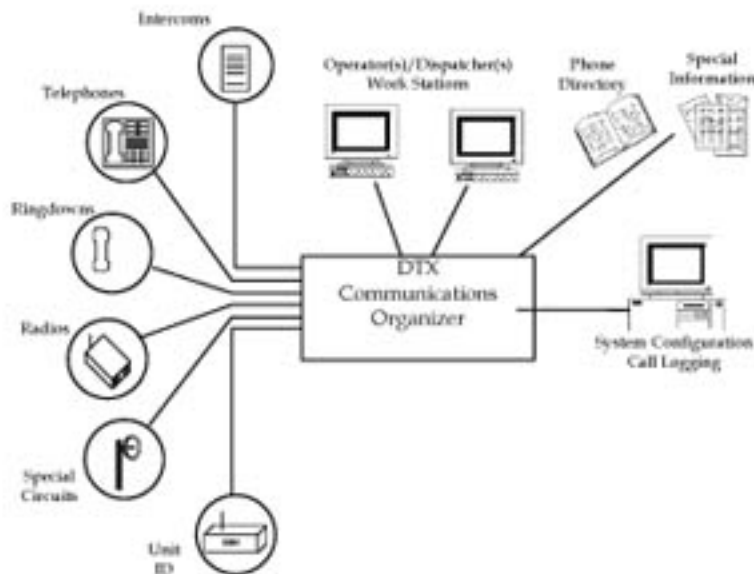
Intercoms

Telephones

Operator(s)/Dispatcher(s) Work Stations

Phone Directory

Special Information

Ringdowns

DTX Communications Organizer

Radios

System Configuration Call Logging

Special Circuits

Unit ID